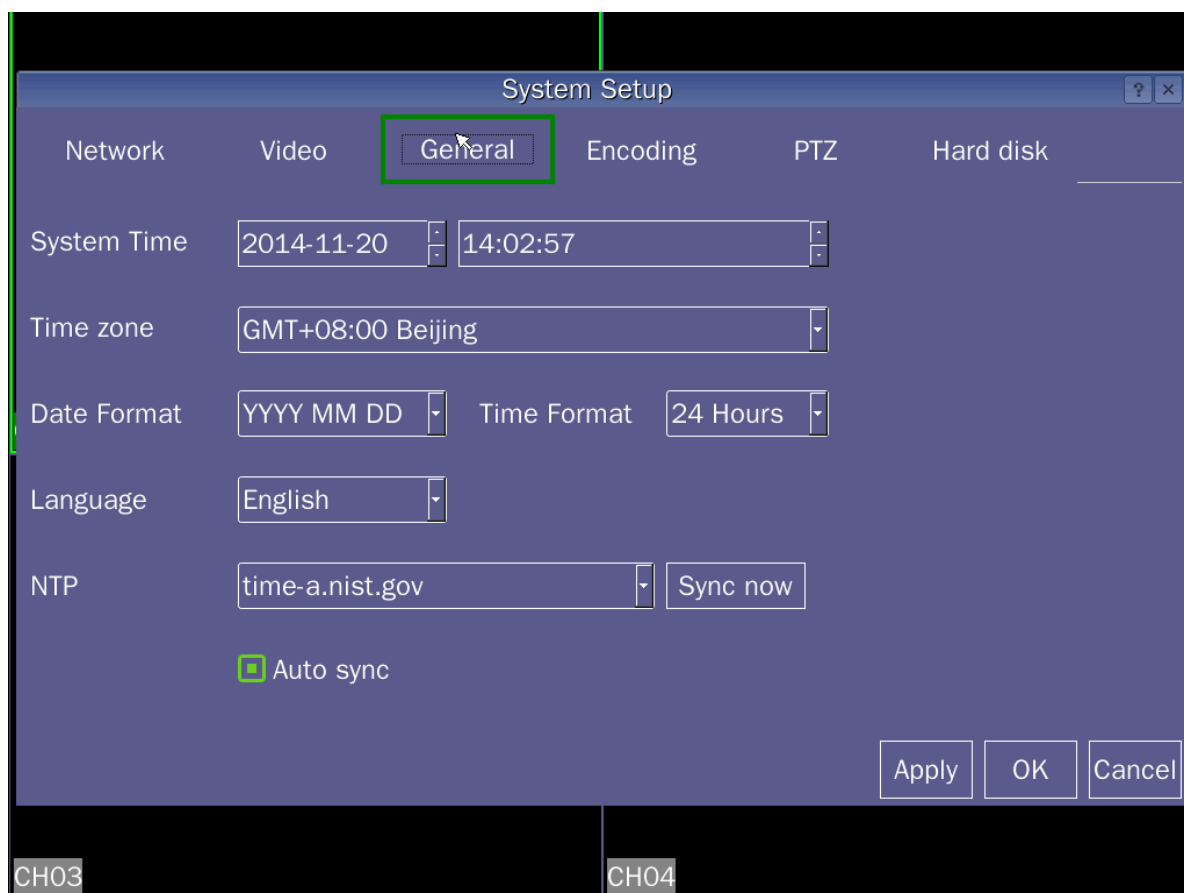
System Setup

? ×

Network Video General Encoding PTZ Hard disk

System Time 2014-11-20 14:02:57

Time zone GMT+08:00 Beijing

Date Format YYYY MM DD Time Format 24 Hours

Language English

NTP time-a.nist.gov Sync now

Auto sync

Apply OK Cancel

CH03 CH04